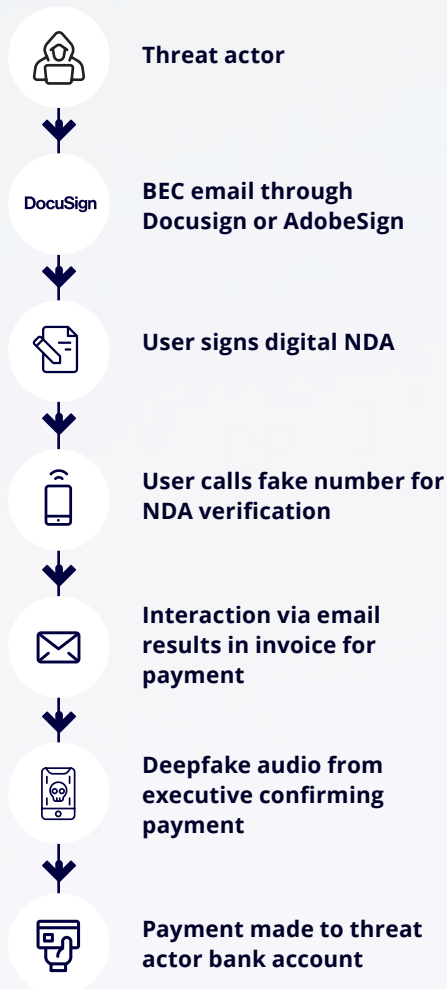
Threat actor

DocuSign

BEC email through Docusign or AdobeSign

User signs digital NDA

User calls fake number for NDA verification

Interaction via email results in invoice for payment

Deepfake audio from executive confirming payment

Payment made to threat actor bank account